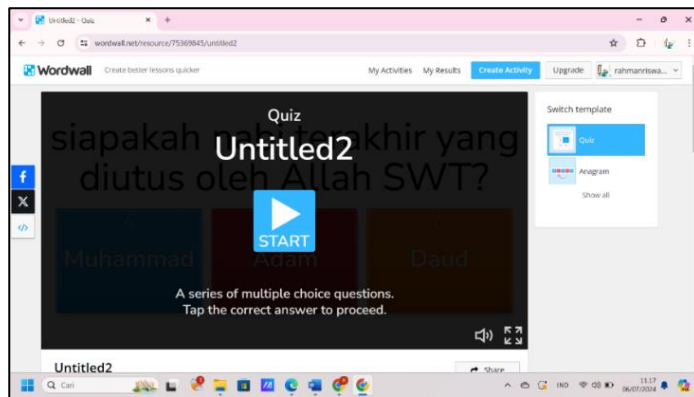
Untitled2 - Quiz

wordwall.net/resource/75369845/untitled2

Wordwall Create better lessons quicker

My Activities My Results Create Activity Upgrade rahmanriswa...

Quiz

Untitled2

siapakah nabi terakhir yang diutus oleh Allah SWT?

START

Muhammad Adam Daud

A series of multiple choice questions. Tap the correct answer to proceed.

Switch template

Quiz

Anagram

Show all

Untitled2

Share

Cari

IND

11.17
06/07/2024